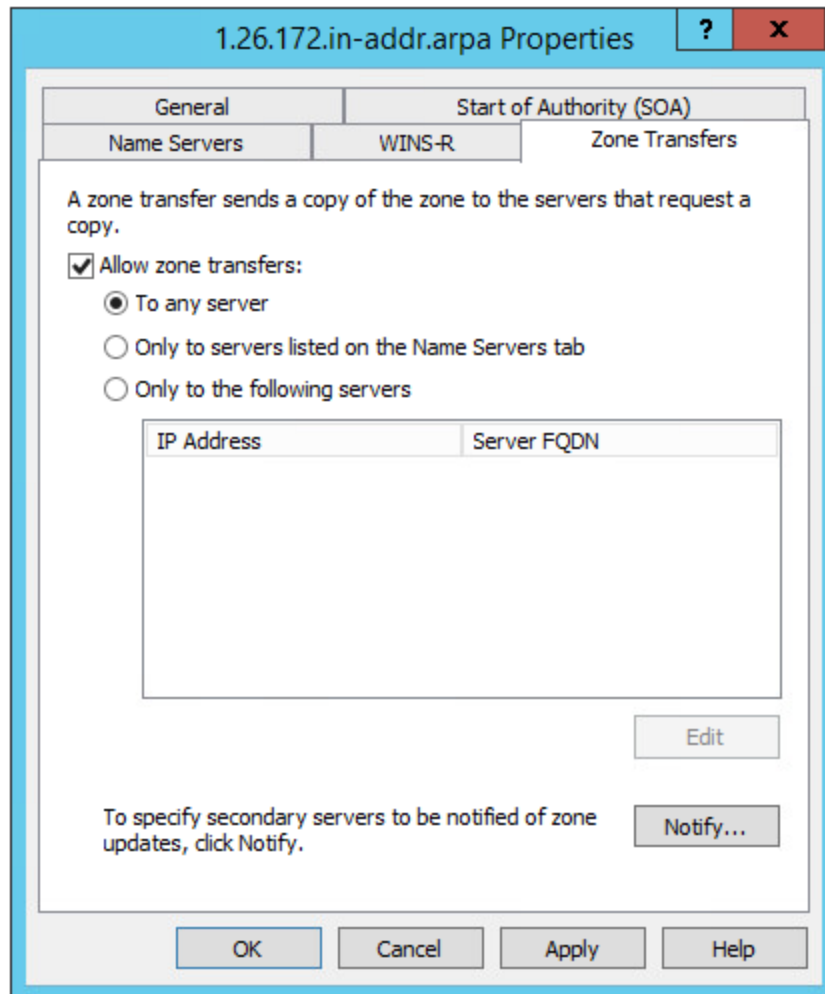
1.26.172.in-addr.arpa Properties

?

X

General

Start of Authority (SOA)

Name Servers

WINS-R

Zone Transfers

A zone transfer sends a copy of the zone to the servers that request a copy.

Allow zone transfers:

To any server

Only to servers listed on the Name Servers tab

Only to the following servers

| IP Address | Server FQDN |
|---|---|

Edit

To specify secondary servers to be notified of zone updates, click Notify.

Notify...

OK

Cancel

Apply

Help